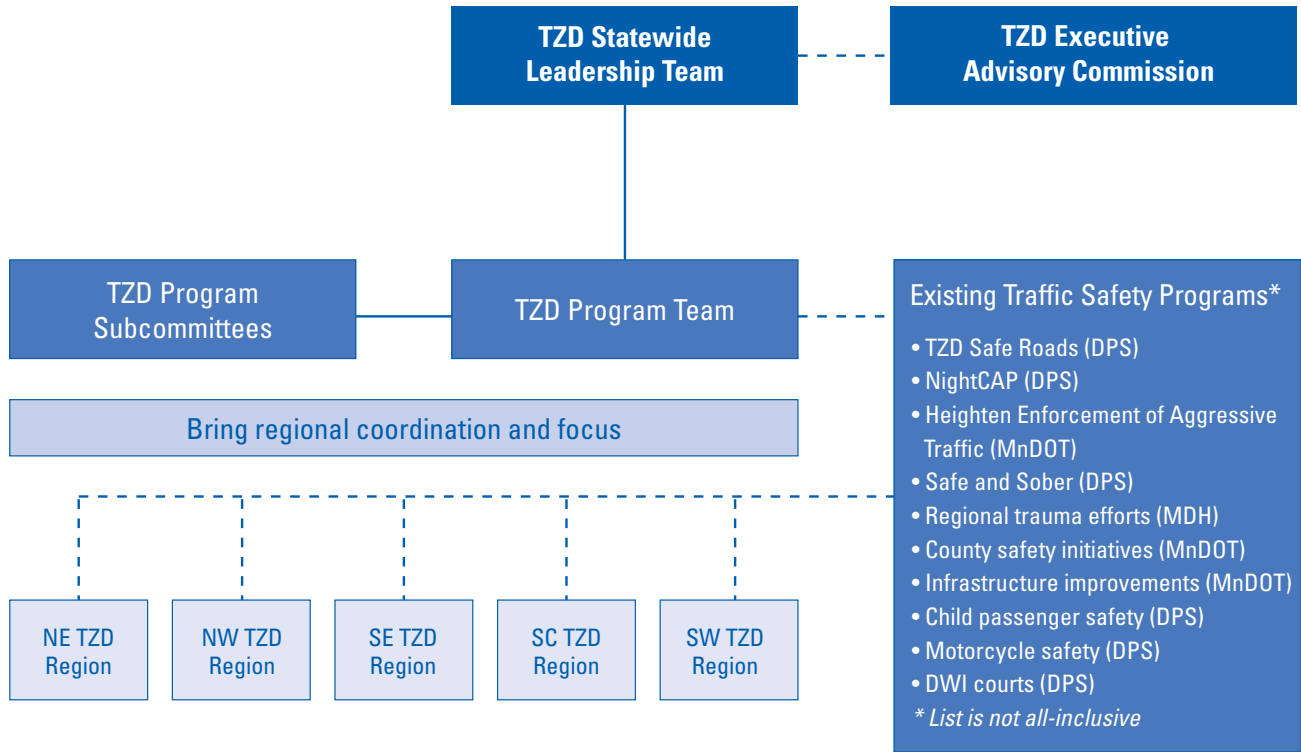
TZD Statewide Leadership Team

TZD Executive Advisory Commission

TZD Program Subcommittees

TZD Program Team

Existing Traffic Safety Programs*

• TZD Safe Roads (DPS)
• NightCAP (DPS)
• Heighten Enforcement of Aggressive Traffic (MnDOT)
• Safe and Sober (DPS)
• Regional trauma efforts (MDH)
• County safety initiatives (MnDOT)
• Infrastructure improvements (MnDOT)
• Child passenger safety (DPS)
• Motorcycle safety (DPS)
• DWI courts (DPS)
* List is not all-inclusive

Bring regional coordination and focus

NE TZD Region

NW TZD Region

SE TZD Region

SC TZD Region

SW TZD Region